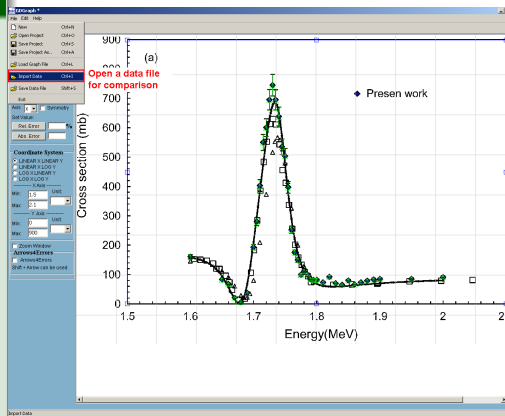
EXFOR Graph *
File Edit Help

New Ctrl+N
Open Project Ctrl+O
Save Project Ctrl+S
Save Project As... Ctrl+A
Load Graph File Ctrl+L
Import Data Ctrl+I
Save Data File Shift+S
Exit

Open a data file for comparison

Axis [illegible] Symmetry
Set Value
Rel. Error
Abs. Error

Coordinate System
LINEAR X LINEAR Y
LINEAR X LOG Y
LOG X LINEAR Y
LOG X LOG Y
X Axis
Min 1.5 Unit
Max 2.1
Y Axis
Min 0 Unit
Max 900

Zoom Window
Arrows4Errors
Arrows4Errors
Shift + Arrow can be used

(a)

Presen work

Cross section (mb)

900
800
700
600
500
400
300
200
100
0

1.5 1.6 1.7 1.8 1.9 2 2

Energy(MeV)

Import Data